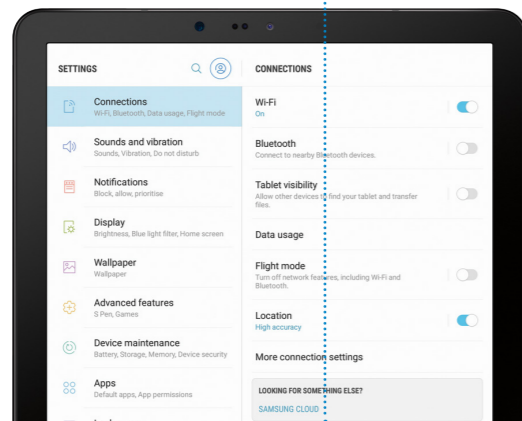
SETTINGS

Connections
Wi-Fi, Bluetooth, Data usage, Flight mode

Sounds and vibration
Sounds, Vibration, Do not disturb

Notifications
Block, allow, prioritise

Display
Brightness, Blue light filter, Home screen

Wallpaper
Wallpaper

Advanced features
S Pen, Games

Device maintenance
Battery, Storage, Memory, Device security

Apps
Default apps, App permissions

CONNECTIONS

Wi-Fi
On

Bluetooth
Connect to nearby Bluetooth devices.

Tablet visibility
Allow other devices to find your tablet and transfer files.

Data usage

Flight mode
Turn off network features, including Wi-Fi and Bluetooth.

Location
High accuracy

More connection settings

LOOKING FOR SOMETHING ELSE?
SAMSUNG CLOUD